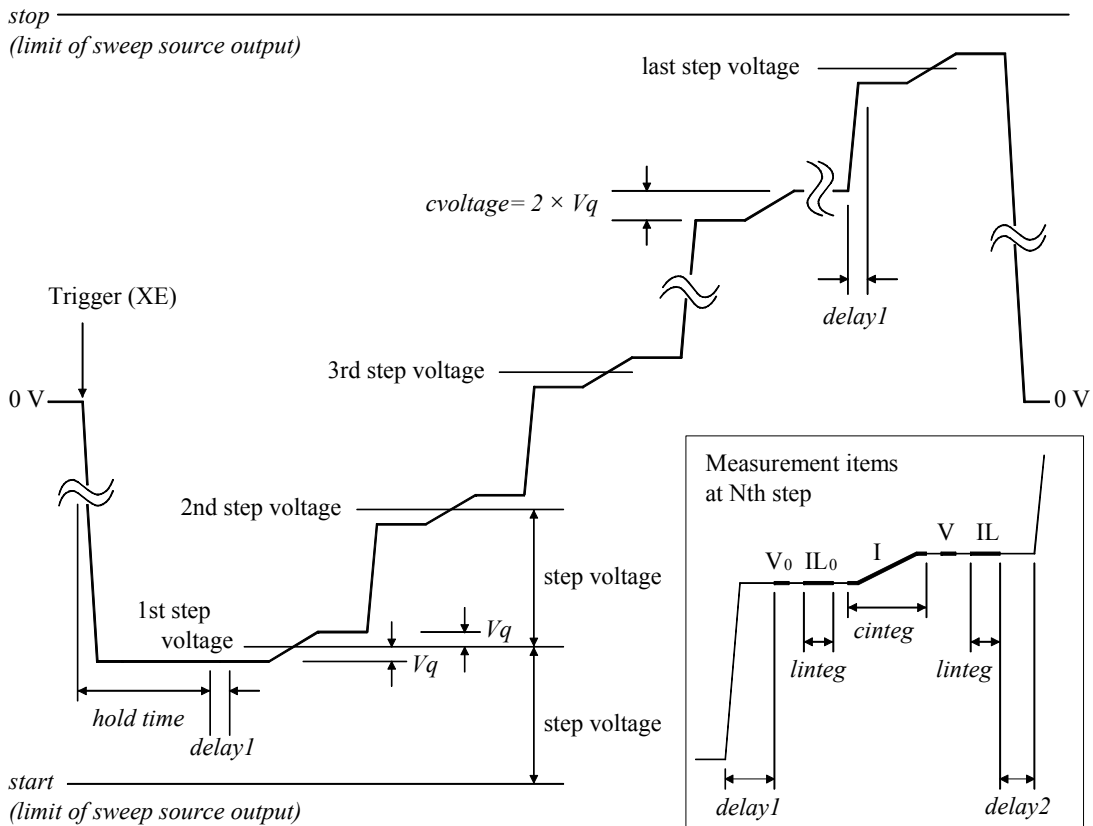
stop
(limit of sweep source output)

last step voltage

cvoltage= 2 × Vq

delay1

Trigger (XE)

3rd step voltage

0 V

0 V

Measurement items at Nth step

2nd step voltage

$V_0$ $IL_0$ I V IL

step voltage

1st step voltage

Vq

Vq

cinteg

linteg

linteg

hold time

delay1

step voltage

start
(limit of sweep source output)

delay1

delay2